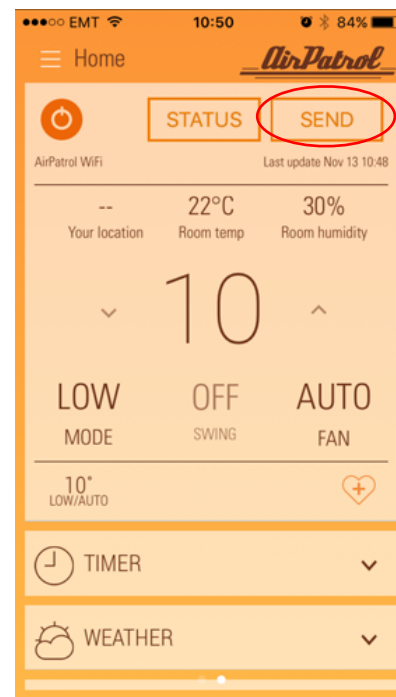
●●●○○ EMT 10:50 84%

Home AirPatrol

STATUS SEND

AirPatrol WiFi Last update Nov 13 10:48

-- Your location

22°C Room temp

30% Room humidity

10

LOW MODE

OFF SWING

AUTO FAN

10° LOW/AUTO

TIMER

WEATHER